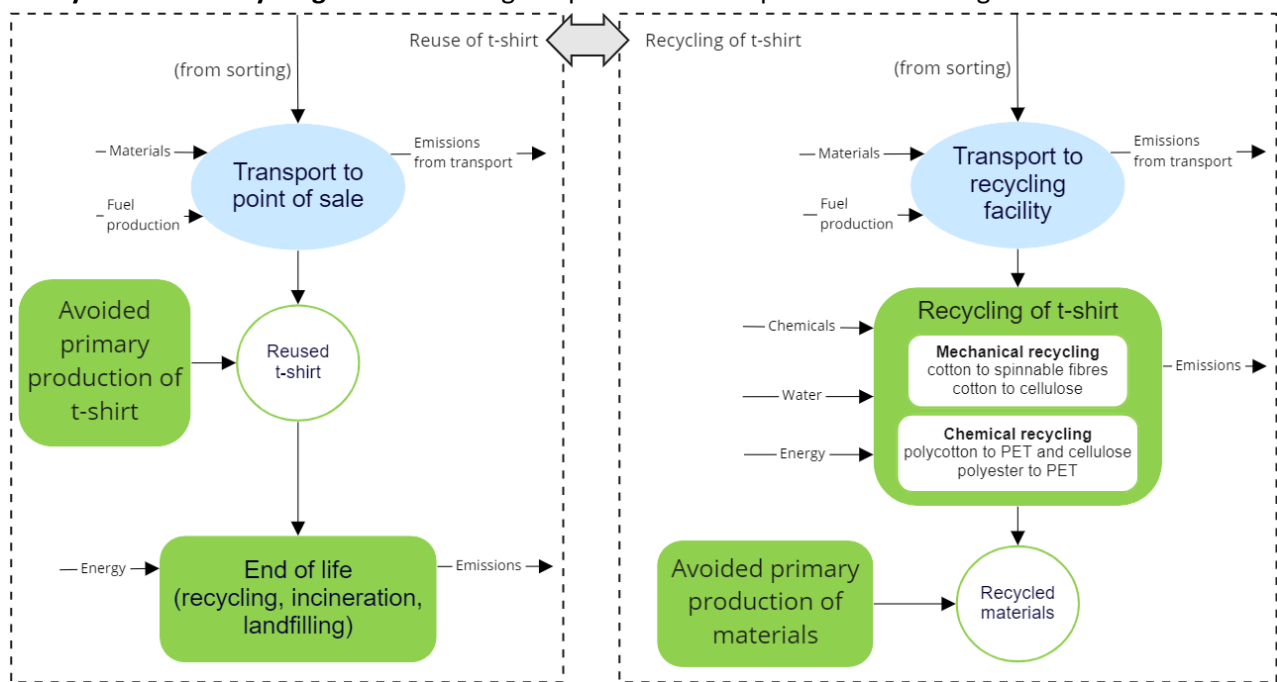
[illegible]

Reuse of t-shirt

Recycling of t-shirt

(from sorting)

Materials

Transport to point of sale

Emissions from transport

Fuel production

Avoided primary production of t-shirt

Reused t-shirt

Energy

End of life (recycling, incineration, landfilling)

Emissions

(from sorting)

Materials

Transport to recycling facility

Emissions from transport

Fuel production

Recycling of t-shirt

Chemicals

Mechanical recycling
cotton to spinnable fibres
cotton to cellulose

Emissions

Water

Energy

Chemical recycling
polycotton to PET and cellulose
polyester to PET

Avoided primary production of materials

Recycled materials